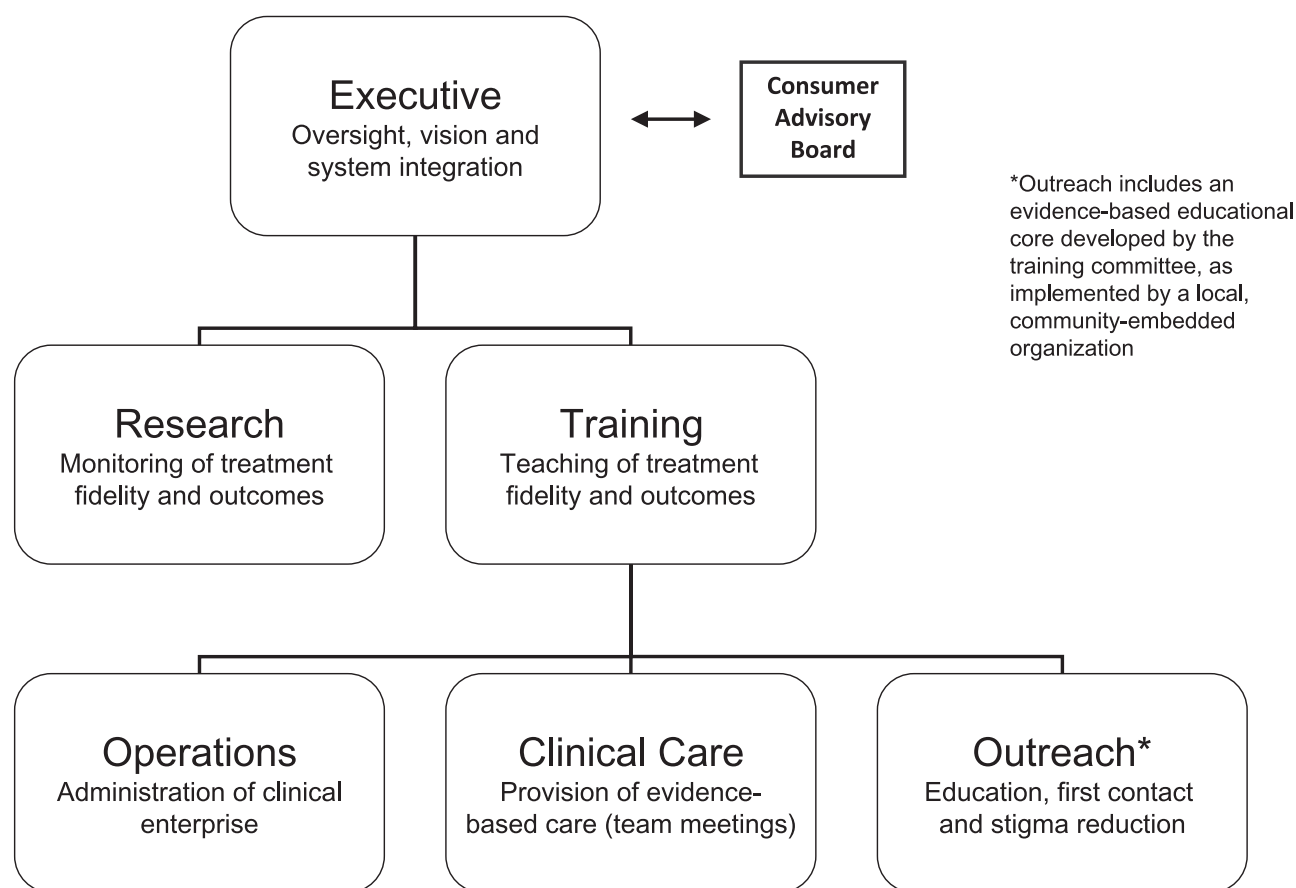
Executive
Oversight, vision and system integration

Consumer Advisory Board

*Outreach includes an evidence-based educational core developed by the training committee, as implemented by a local, community-embedded organization

Research
Monitoring of treatment fidelity and outcomes

Training
Teaching of treatment fidelity and outcomes

Operations
Administration of clinical enterprise

Clinical Care
Provision of evidence-based care (team meetings)

Outreach*
Education, first contact and stigma reduction